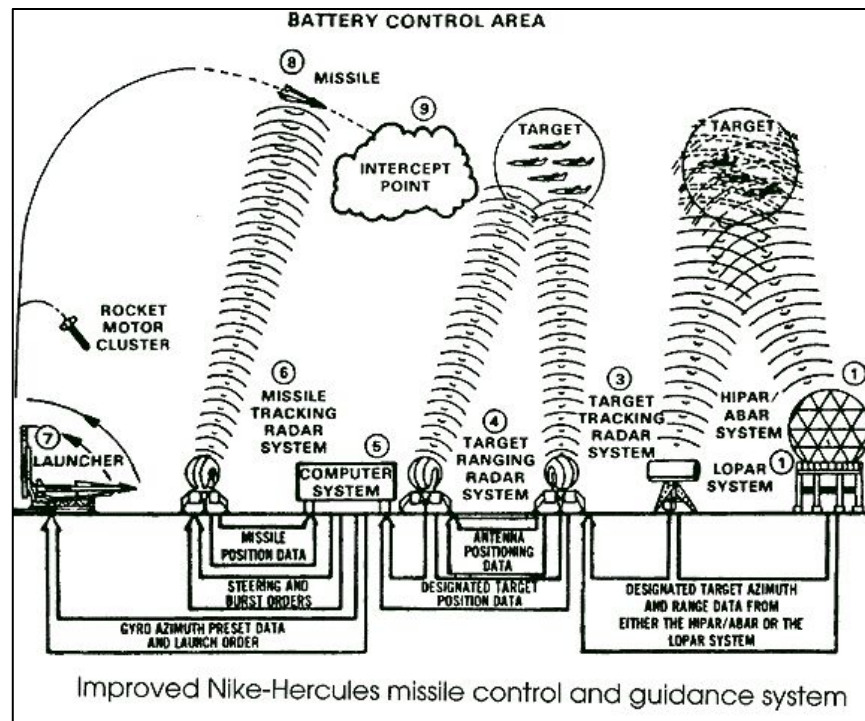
BATTERY CONTROL AREA

8 MISSILE

9 INTERCEPT POINT

TARGET

TARGET

ROCKET MOTOR CLUSTER

6 MISSILE TRACKING RADAR SYSTEM

7 LAUNCHER

5 COMPUTER SYSTEM

4 TARGET RANGING RADAR SYSTEM

3 TARGET TRACKING RADAR SYSTEM

1 HIPAR/ABAR SYSTEM

1 LOPAR SYSTEM

MISSILE POSITION DATA

STEERING AND BURST ORDERS

GYRO AZIMUTH PRESET DATA AND LAUNCH ORDER

ANTENNA POSITIONING DATA

DESIGNATED TARGET POSITION DATA

DESIGNATED TARGET AZIMUTH AND RANGE DATA FROM EITHER THE HIPAR/ABAR OR THE LOPAR SYSTEM

Improved Nike-Hercules missile control and guidance system